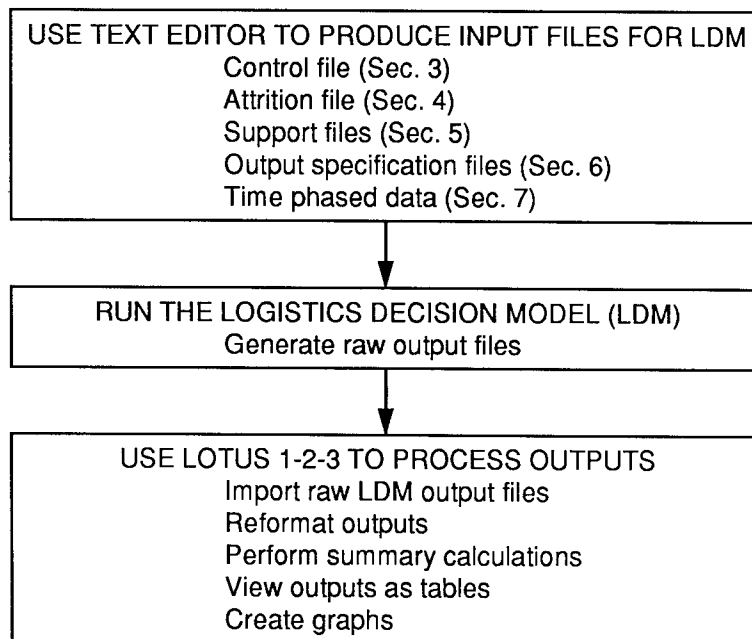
USE TEXT EDITOR TO PRODUCE INPUT FILES FOR LDM
Control file (Sec. 3)
Attrition file (Sec. 4)
Support files (Sec. 5)
Output specification files (Sec. 6)
Time phased data (Sec. 7)

RUN THE LOGISTICS DECISION MODEL (LDM)
Generate raw output files

USE LOTUS 1-2-3 TO PROCESS OUTPUTS
Import raw LDM output files
Reformat outputs
Perform summary calculations
View outputs as tables
Create graphs